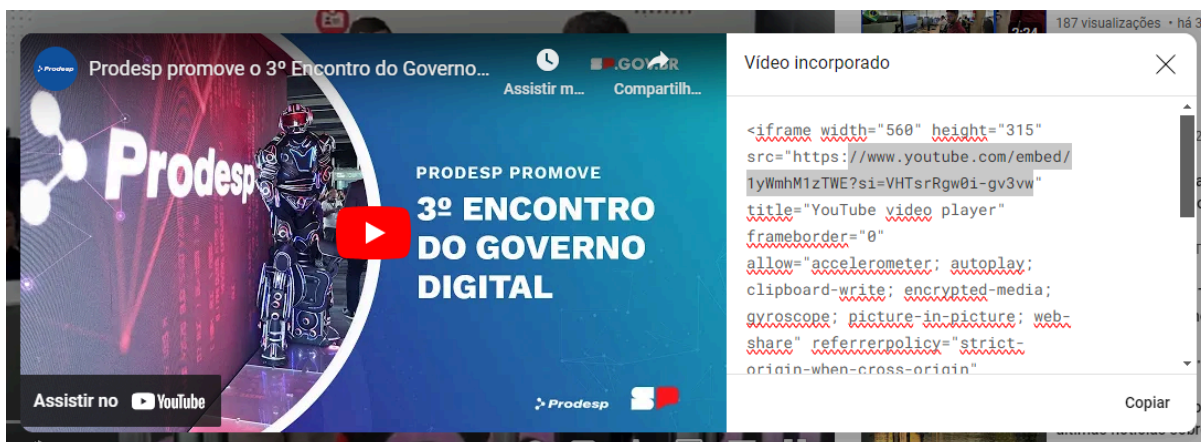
187 visualizações • há 3

Prodesp promove o 3º Encontro do Governo...

Assistir m...

Compartilh...

SP.GOV.BR

Prodesp

PRODESP PROMOVE

3º ENCONTRO DO GOVERNO DIGITAL

Assistir no YouTube

Prodesp

SP

Vídeo incorporado

<iframe width="560" height="315" src="https://www.youtube.com/embed/1yWmhM1zTWE?si=VHTsrRgw0i-gv3vw" title="YouTube video player" frameborder="0" allow="accelerometer; autoplay; clipboard-write; encrypted-media; gyroscope; picture-in-picture; web-share" referrerpolicy="strict-origin-when-cross-origin"

Copiar